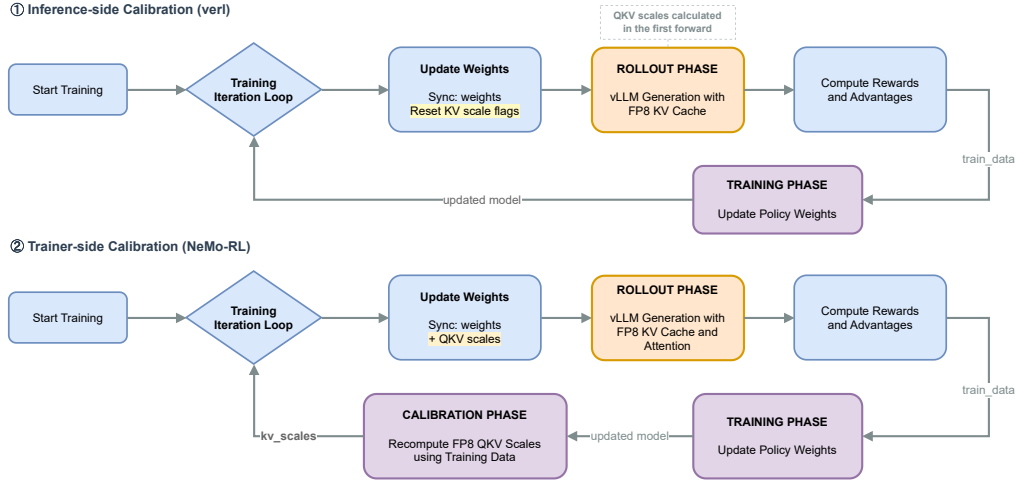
① Inference-side Calibration (verl)

QKV scales calculated in the first forward

Start Training

Training Iteration Loop

Update Weights

Sync: weights
Reset KV scale flags

ROLLOUT PHASE

vLLM Generation with FP8 KV Cache

Compute Rewards and Advantages

train_data

TRAINING PHASE

Update Policy Weights

updated model

② Trainer-side Calibration (NeMo-RL)

Start Training

Training Iteration Loop

Update Weights

Sync: weights
+ QKV scales

ROLLOUT PHASE

vLLM Generation with FP8 KV Cache and Attention

Compute Rewards and Advantages

train_data

TRAINING PHASE

Update Policy Weights

updated model

CALIBRATION PHASE

Recompute FP8 QKV Scales using Training Data

kv_scales